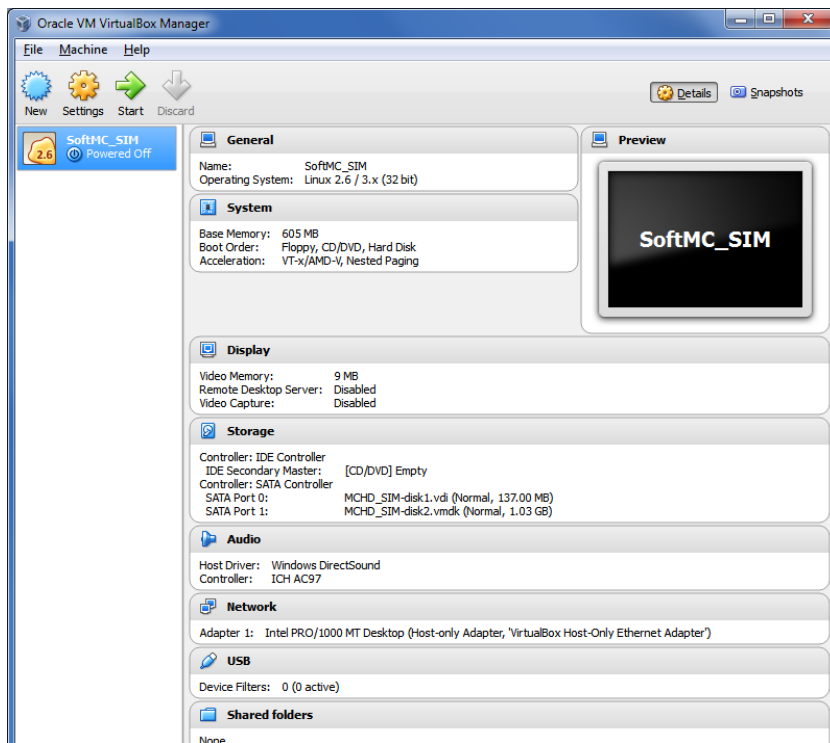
Oracle VM VirtualBox Manager

File Machine Help

New Settings Start Discard

Details Snapshots

2.6 SoftMC_SIM
Powered Off

General

Name: SoftMC_SIM
Operating System: Linux 2.6 / 3.x (32 bit)

System

Base Memory: 605 MB
Boot Order: Floppy, CD/DVD, Hard Disk
Acceleration: VT-x/AMD-V, Nested Paging

Preview

SoftMC_SIM

Display

Video Memory: 9 MB
Remote Desktop Server: Disabled
Video Capture: Disabled

Storage

Controller: IDE Controller
IDE Secondary Master: [CD/DVD] Empty
Controller: SATA Controller
SATA Port 0: MCHD_SIM-disk1.vdi (Normal, 137.00 MB)
SATA Port 1: MCHD_SIM-disk2.vmdk (Normal, 1.03 GB)

Audio

Host Driver: Windows DirectSound
Controller: ICH AC97

Network

Adapter 1: Intel PRO/1000 MT Desktop (Host-only Adapter, 'VirtualBox Host-Only Ethernet Adapter')

USB

Device Filters: 0 (0 active)

Shared folders

None